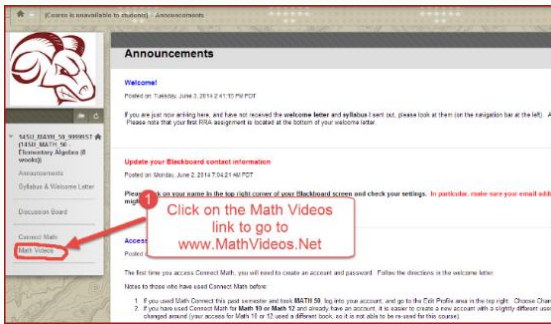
(Course is unavailable to students) · Announcements

Announcements

Welcome!

Posted on: Tuesday, June 3, 2014 2:41:15 PM PDT

If you are just now enrolling here, and have not received the welcome letter and syllabus I sent out, please look at them (on the navigation bar at the left). A Please note that your first RRA assignment is located at the bottom of your welcome letter.

Update your Blackboard contact information

Posted on: Monday, June 2, 2014 7:04:21 AM PDT

Please click on your name in the top right corner of your Blackboard screen and check your settings. In particular, make sure your email addr might

1 Click on the Math Videos link to go to www.MathVideos.Net

Access

Posted

The first time you access Connect Math, you will need to create an account and password. Follow the directions in the welcome letter.

Notes to those who have used Connect Math before:

1. If you used Math Connect this past semester and took MATH 50, log into your account, and go to the Edit Profile area in the top right. Choose Chan
2. If you have used Connect Math for Math 10 or Math 12 and already have an account, it is easier to create a new account with a slightly different user changed around (your access for Math 10 or 12 used a different book, so it is not able to be re-used for this course).

14SU_MATH_50_99995ST (14SU_MATH_50 - Elementary Algebra (8 week))

Announcements

Syllabus & Welcome Letter

Discussion Board

Connect Math

Math Videos